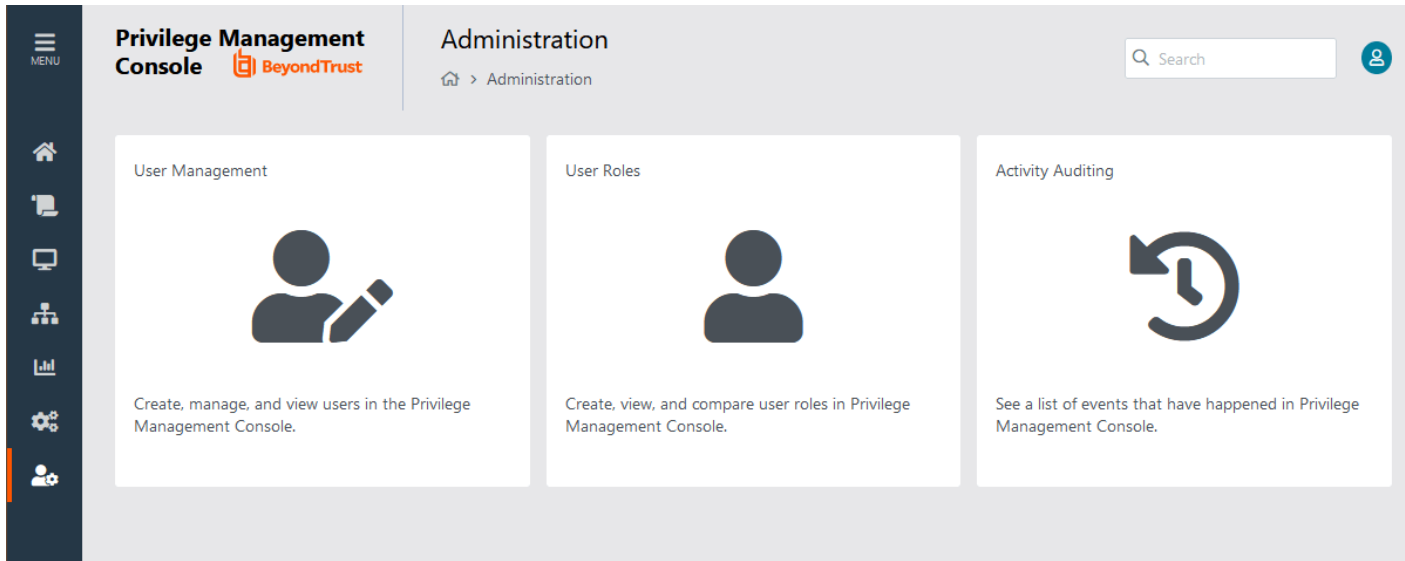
MENU

Privilege Management Console BeyondTrust

Administration

> Administration

Search

User Management

Create, manage, and view users in the Privilege Management Console.

User Roles

Create, view, and compare user roles in Privilege Management Console.

Activity Auditing

See a list of events that have happened in Privilege Management Console.